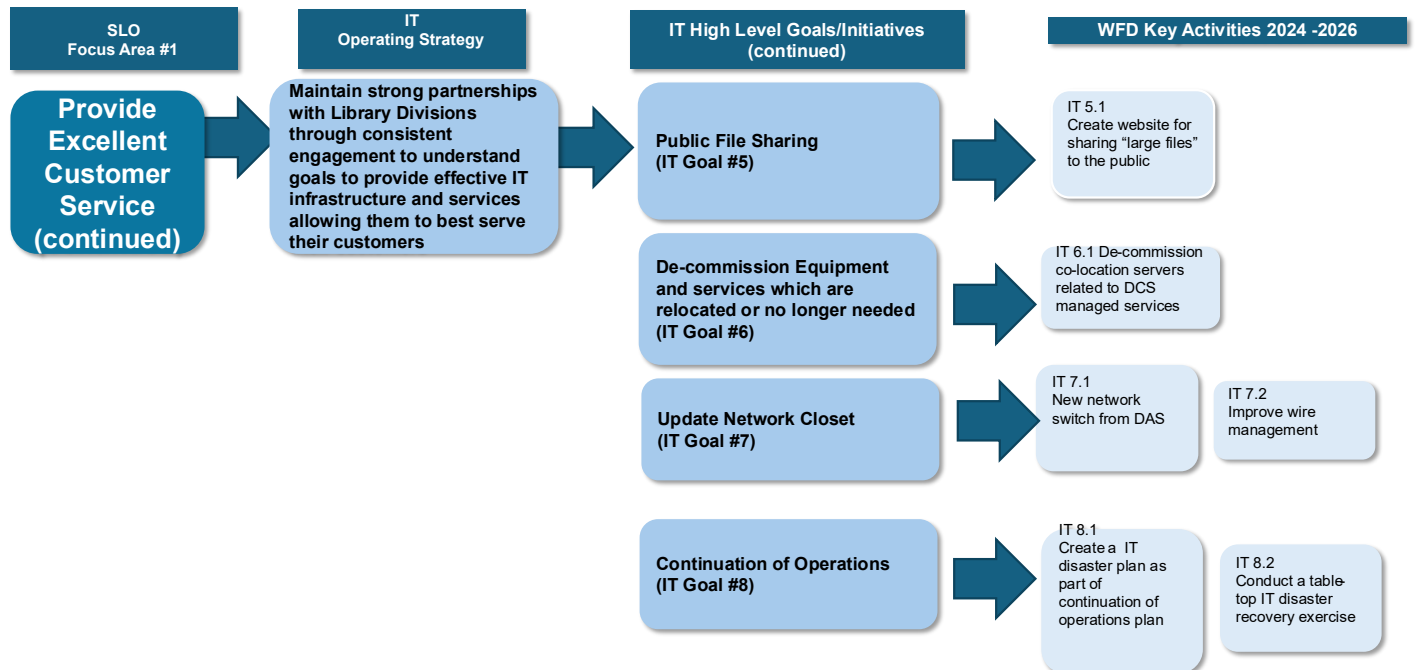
SLO
Focus Area #1

IT
Operating Strategy

IT High Level Goals/Initiatives (continued)

WFD Key Activities 2024 -2026

Provide Excellent Customer Service (continued)

Maintain strong partnerships with Library Divisions through consistent engagement to understand goals to provide effective IT infrastructure and services allowing them to best serve their customers

Public File Sharing
(IT Goal #5)

IT 5.1
Create website for sharing "large files" to the public

De-commission Equipment and services which are relocated or no longer needed
(IT Goal #6)

IT 6.1 De-commission co-location servers related to DCS managed services

Update Network Closet
(IT Goal #7)

IT 7.1
New network switch from DAS

IT 7.2
Improve wire management

Continuation of Operations
(IT Goal #8)

IT 8.1
Create a IT disaster plan as part of continuation of operations plan

IT 8.2
Conduct a tabletop IT disaster recovery exercise